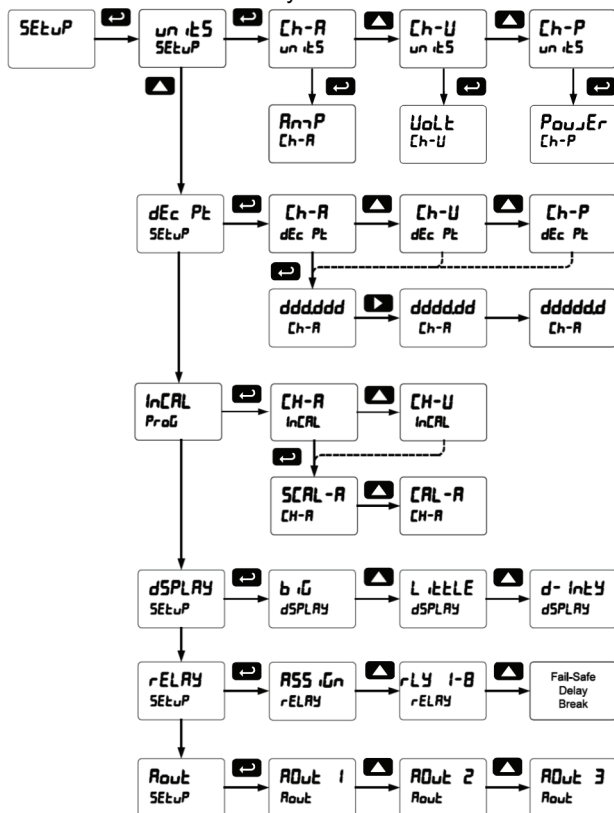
SEtuP

unitS
SEtuP

Ch-A
unitS

Ch-U
unitS

Ch-P
unitS

AmP
Ch-A

VoLt
Ch-U

PowEr
Ch-P

dEc Pt
SEtuP

Ch-A
dEc Pt

Ch-U
dEc Pt

Ch-P
dEc Pt

ddd.ddd
Ch-A

dddd.dd
Ch-A

ddddd.d
Ch-A

InCAL
ProG

CH-A
InCAL

CH-U
InCAL

SCAL-A
CH-A

CAL-A
CH-A

dSPLAY
SEtuP

biG
dSPLAY

LittLE
dSPLAY

d-IntY
dSPLAY

rELAY
SEtuP

ASSiGn
rELAY

rLY 1-8
rELAY

Fail-Safe
Delay
Break

Aout
SEtuP

AOut 1
Aout

AOut 2
Aout

AOut 3
Aout